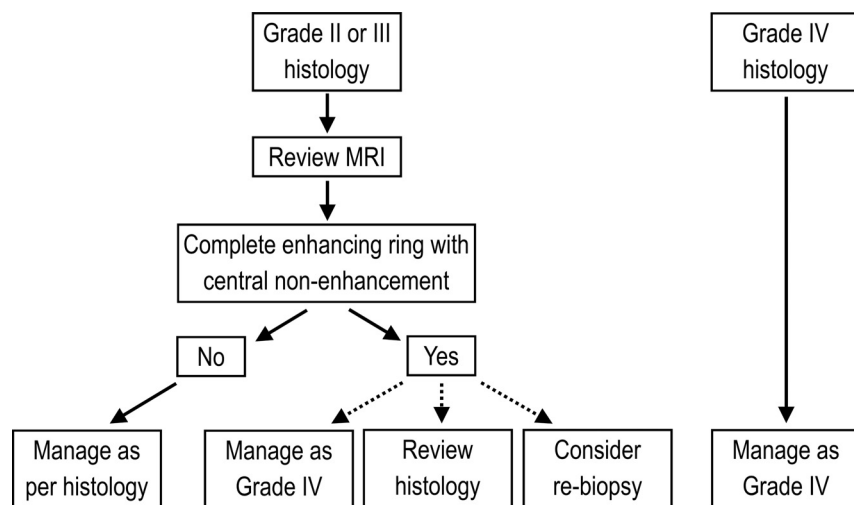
Grade II or III histology

Review MRI

Complete enhancing ring with central non-enhancement

No

Yes

Manage as per histology

Manage as Grade IV

Review histology

Consider re-biopsy

Grade IV histology

Manage as Grade IV